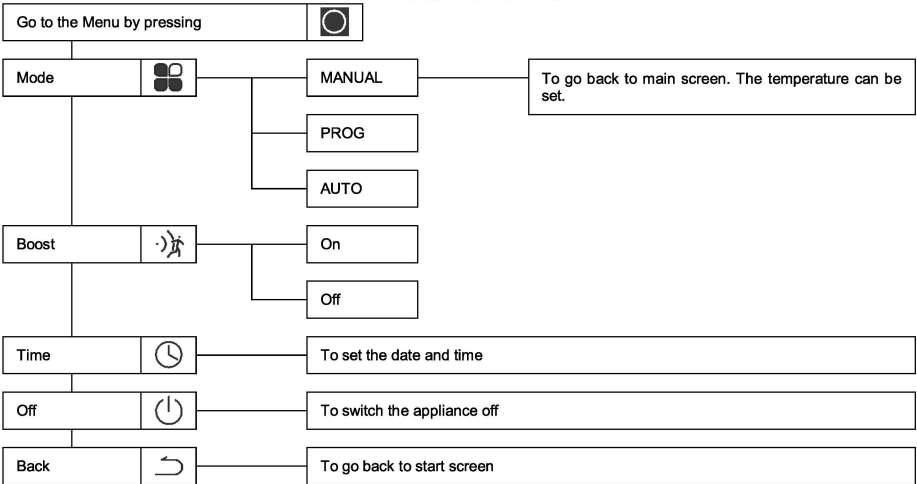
Go to the Menu by pressing

Mode

MANUAL

To go back to main screen. The temperature can be set.

PROG

AUTO

Boost

On

Off

Time

To set the date and time

Off

To switch the appliance off

Back

To go back to start screen